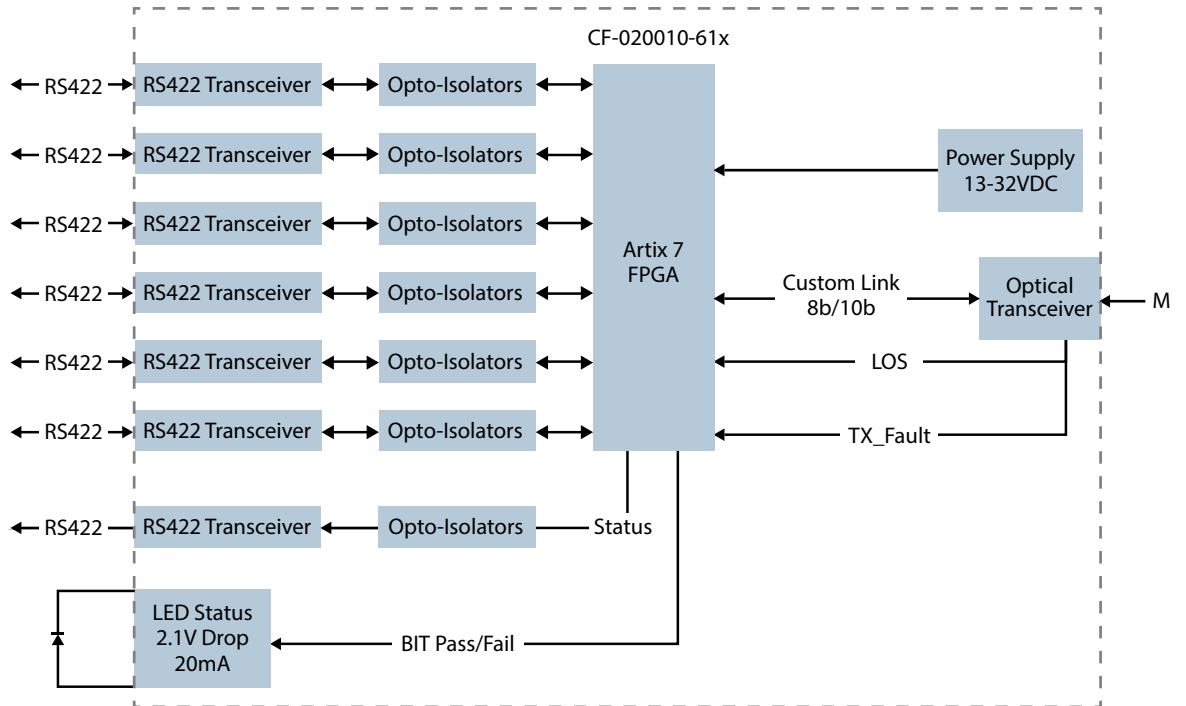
CF-020010-61x

RS422
RS422 Transceiver
Opto-Isolators

RS422
RS422 Transceiver
Opto-Isolators

RS422
RS422 Transceiver
Opto-Isolators

RS422
RS422 Transceiver
Opto-Isolators

RS422
RS422 Transceiver
Opto-Isolators

RS422
RS422 Transceiver
Opto-Isolators

RS422
RS422 Transceiver
Opto-Isolators
Status

Artix 7 FPGA

Power Supply 13-32VDC

Custom Link 8b/10b

Optical Transceiver

M

LOS

TX_Fault

LED Status 2.1V Drop 20mA

BIT Pass/Fail